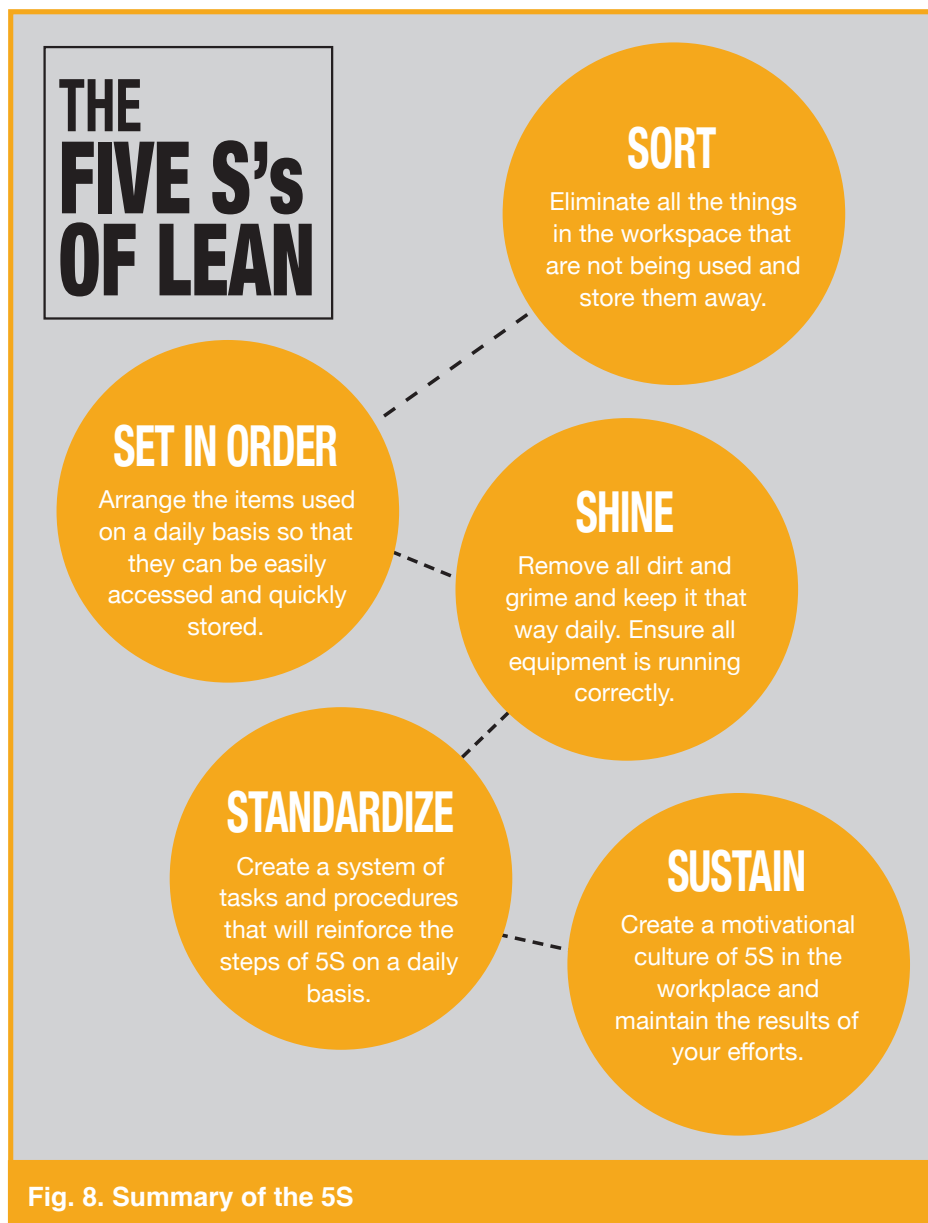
THE FIVE S's OF LEAN

SORT
Eliminate all the things in the workspace that are not being used and store them away.

SET IN ORDER
Arrange the items used on a daily basis so that they can be easily accessed and quickly stored.

SHINE
Remove all dirt and grime and keep it that way daily. Ensure all equipment is running correctly.

STANDARDIZE
Create a system of tasks and procedures that will reinforce the steps of 5S on a daily basis.

SUSTAIN
Create a motivational culture of 5S in the workplace and maintain the results of your efforts.

Fig. 8. Summary of the 5S